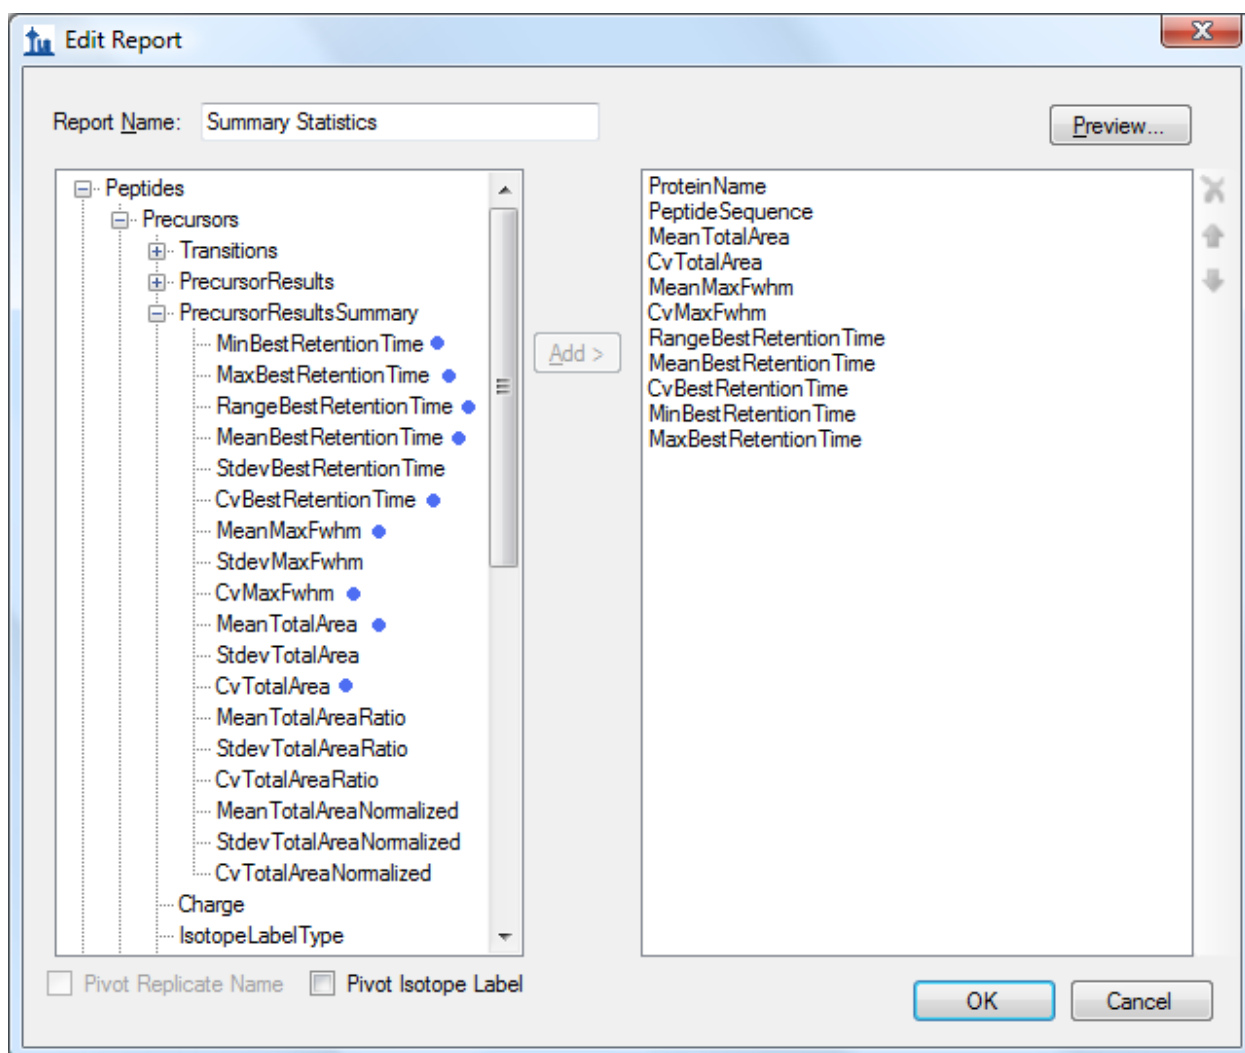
Edit Report

Report Name: Summary Statistics

Preview...

Peptides
Precursors
Transitions
PrecursorResults
PrecursorResultsSummary
MinBestRetentionTime
MaxBestRetentionTime
RangeBestRetentionTime
MeanBestRetentionTime
StdevBestRetentionTime
CvBestRetentionTime
MeanMaxFwhm
StdevMaxFwhm
CvMaxFwhm
MeanTotalArea
StdevTotalArea
CvTotalArea
MeanTotalAreaRatio
StdevTotalAreaRatio
CvTotalAreaRatio
MeanTotalAreaNormalized
StdevTotalAreaNormalized
CvTotalAreaNormalized
Charge
IsotopeLabelType

Add >

ProteinName
PeptideSequence
MeanTotalArea
CvTotalArea
MeanMaxFwhm
CvMaxFwhm
RangeBestRetentionTime
MeanBestRetentionTime
CvBestRetentionTime
MinBestRetentionTime
MaxBestRetentionTime

Pivot Replicate Name
Pivot Isotope Label

OK
Cancel